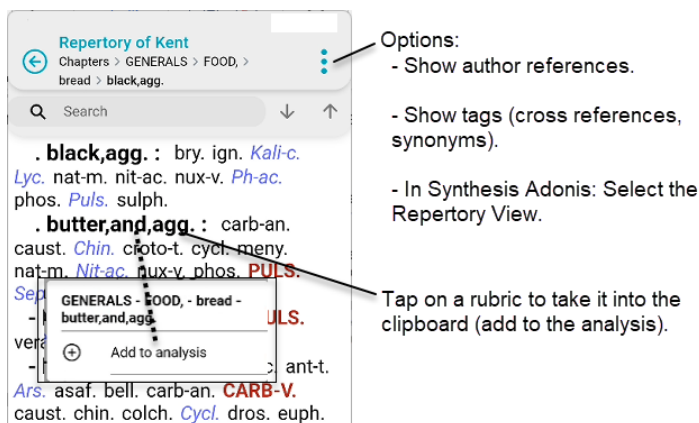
Repertory of Kent

Chapters > GENERALS > FOOD, > bread > black,agg.

Search

. black,agg. : bry. ign. Kali-c. Lyc. nat-m. nit-ac. nux-v. Ph-ac. phos. Puls. sulph.

. butter,and,agg. : carb-an. caust. Chin. croto-t. cycl. meny. nat-m. Nit-ac. nux-v. phos. PULS. Sep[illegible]

- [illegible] ULS.

vera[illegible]

- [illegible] ant-t.

Ars. asaf. bell. carb-an. CARB-V. caust. chin. colch. Cycl. dros. euph.

GENERALS - FOOD, - bread - butter,and,agg.

Add to analysis

Options:
- Show author references.

- Show tags (cross references, synonyms).

- In Synthesis Adonis: Select the Repertory View.

Tap on a rubric to take it into the clipboard (add to the analysis).